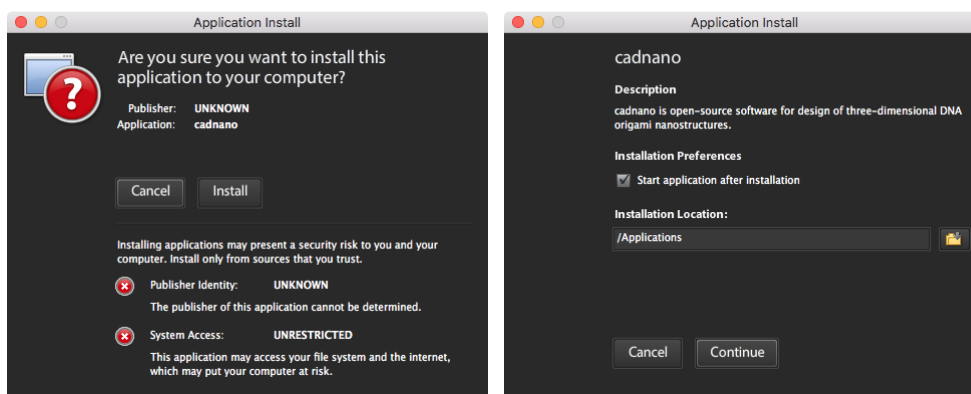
Application Install

Are you sure you want to install this application to your computer?

Publisher: UNKNOWN
Application: cadnano

Cancel Install

Installing applications may present a security risk to you and your computer. Install only from sources that you trust.

Publisher Identity: UNKNOWN
The publisher of this application cannot be determined.

System Access: UNRESTRICTED
This application may access your file system and the internet, which may put your computer at risk.

Application Install

cadnano

Description
cadnano is open-source software for design of three-dimensional DNA origami nanostructures.

Installation Preferences
Start application after installation

Installation Location:
/Applications

Cancel Continue